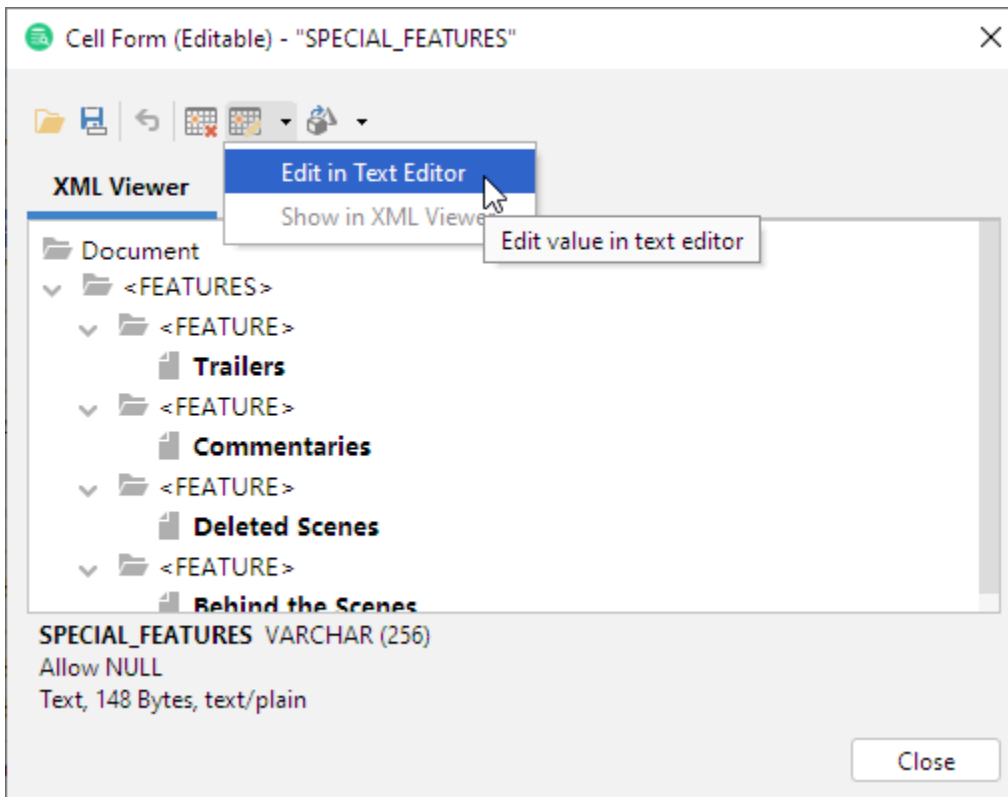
Cell Form (Editable) - "SPECIAL_FEATURES"

Edit in Text Editor
Show in XML Viewe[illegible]
Edit value in text editor

XML Viewer

Document
<FEATURES>
<FEATURE>
Trailers
<FEATURE>
Commentaries
<FEATURE>
Deleted Scenes
<FEATURE>
Behind the Scenes

SPECIAL_FEATURES VARCHAR (256)
Allow NULL
Text, 148 Bytes, text/plain

Close